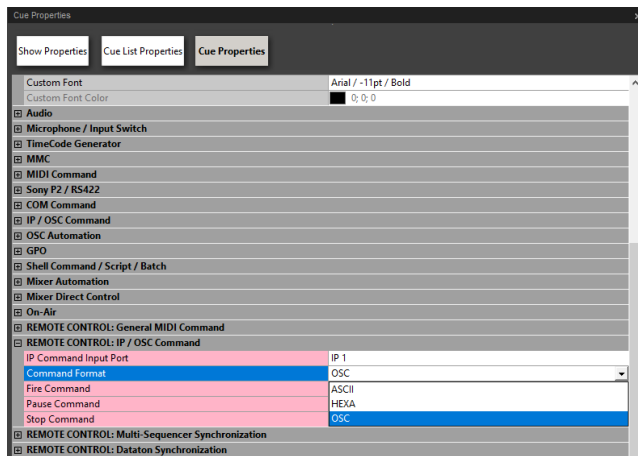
Cue Properties

Show Properties
Cue List Properties
Cue Properties

| | |
|---|---|
| Custom Font | Arial / -11pt / Bold |
| Custom Font Color | 0; 0; 0 |

⊞ Audio
⊞ Microphone / Input Switch
⊞ TimeCode Generator
⊞ MMC
⊞ MIDI Command
⊞ Sony P2 / RS422
⊞ COM Command
⊞ IP / OSC Command
⊞ OSC Automation
⊞ GPO
⊞ Shell Command / Script / Batch
⊞ Mixer Automation
⊞ Mixer Direct Control
⊞ On-Air
⊞ REMOTE CONTROL: General MIDI Command
⊟ REMOTE CONTROL: IP / OSC Command

| | |
|---|---|
| IP Command Input Port | IP 1 |
| Command Format | OSC |
| Fire Command | ASCII |
| Pause Command | HEXA |
| Stop Command | OSC |

⊞ REMOTE CONTROL: Multi-Sequencer Synchronization
⊞ REMOTE CONTROL: Dataton Synchronization